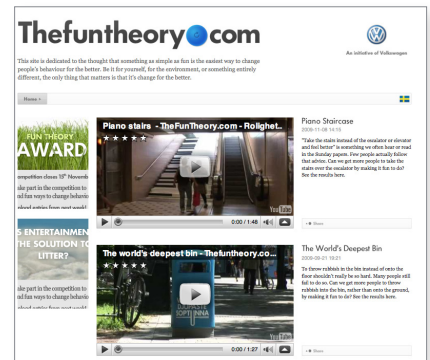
Thefuntheory.com

An initiative of Volkswagen

This site is dedicated to the thought that something as simple as fun is the easiest way to change people's behaviour for the better. Be it for yourself, for the environment, or something entirely different, the only thing that matters is that it's change for the better.

Home

FUN THEORY AWARD

competition closes 15th Novemb

ake part in the competition to and fun ways to change behavio

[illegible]

S ENTERTAINMEN THE SOLUTION TO LITTER?

ake part in the competition to and fun ways to change behavio

Piano stairs - TheFunTheory.com - Rolighet...

0:00 / 1:48

Piano Staircase

2009-11-08 14:15

"Take the stairs instead of the escalator or elevator and feel better" is something we often hear or read in the Sunday papers. Few people actually follow that advice. Can we get more people to take the stairs over the escalator by making it fun to do? See the results here.

+ Share

The world's deepest bin - Thefuntheory.com - ...

0:00 / 1:27

The World's Deepest Bin

2009-09-21 16:21

To throw rubbish in the bin instead of onto the floor shouldn't really be so hard. Many people still fail to do so. Can we get more people to throw rubbish into the bin, rather than onto the ground, by making it fun to do? See the results here.

+ Share